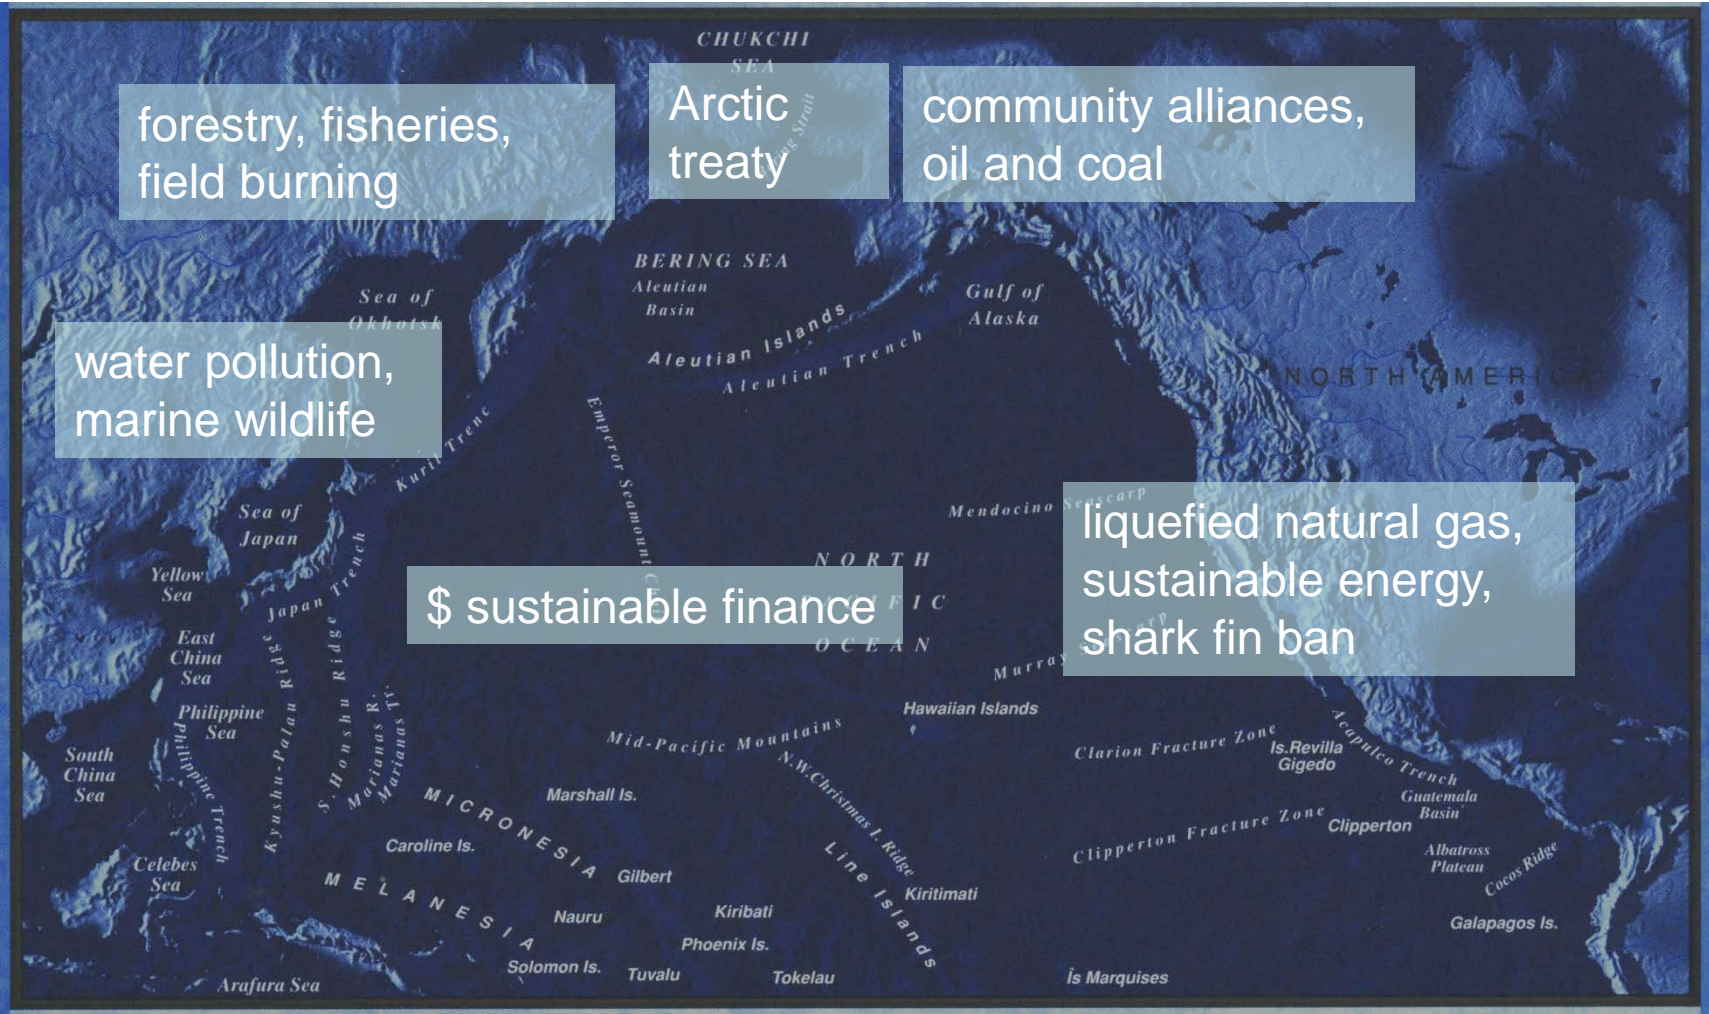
CHUKCHI SEA

forestry, fisheries, field burning

Arctic treaty

community alliances, oil and coal

BERING SEA

Aleutian Basin

Sea of Okhotsk

Gulf of Alaska

Aleutian Islands

Aleutian Trench

water pollution, marine wildlife

NORTH AMERICA

Kuril Trench

Emperor Seamount Chain

Mendocino Seascarp

liquefied natural gas, sustainable energy, shark fin ban

Sea of Japan

Yellow Sea

Japan Trench

NORTH PACIFIC OCEAN

$ sustainable finance

East China Sea

Murray

Hawaiian Islands

Philippine Sea

Kyushu-Palau Ridge

Honshu Ridge

Marianas R.

Marianas Tr.

Philippine Trench

South China Sea

Mid-Pacific Mountains

N.W.Christmas I. Ridge

Clarion Fracture Zone

Is.Revilla Gigedo

Acapulco Trench

Guatemala Basin

MICRONESIA

Marshall Is.

Clipperton Fracture Zone

Clipperton

Caroline Is.

Gilbert

Line Islands

Celebes Sea

MELANESIA

Kiritimati

Albatross Plateau

Cocos Ridge

Nauru

Kiribati

Galapagos Is.

Phoenix Is.

Solomon Is.

Tuvalu

Tokelau

Is Marquises

Arafura Sea